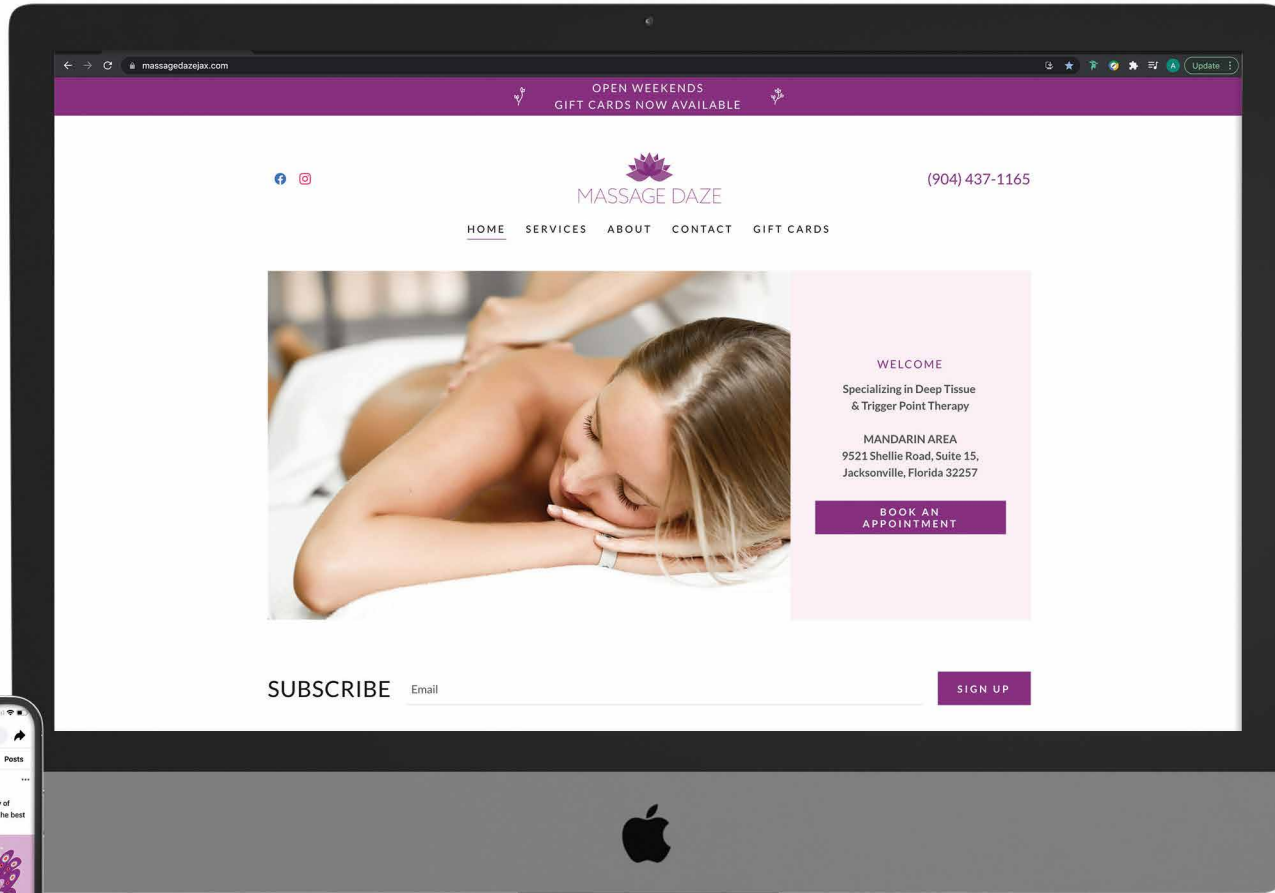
massagedazejax.com

Update

OPEN WEEKENDS
GIFT CARDS NOW AVAILABLE

MASSAGE DAZE

(904) 437-1165

HOME SERVICES ABOUT CONTACT GIFT CARDS

WELCOME

Specializing in Deep Tissue & Trigger Point Therapy

MANDARIN AREA
9521 Shellie Road, Suite 15,
Jacksonville, Florida 32257

BOOK AN APPOINTMENT

SUBSCRIBE Email SIGN UP

Posts

y of
he best